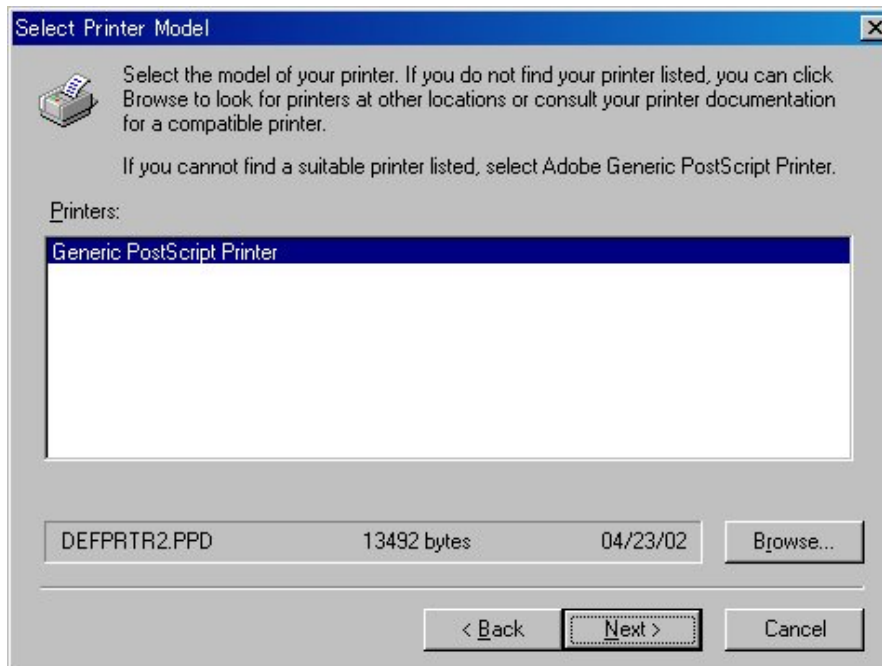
Select Printer Model

Select the model of your printer. If you do not find your printer listed, you can click Browse to look for printers at other locations or consult your printer documentation for a compatible printer.

If you cannot find a suitable printer listed, select Adobe Generic PostScript Printer.

Printers:

Generic PostScript Printer

DEFPRTR2.PPD 13492 bytes 04/23/02

Browse...

< Back

Next >

Cancel